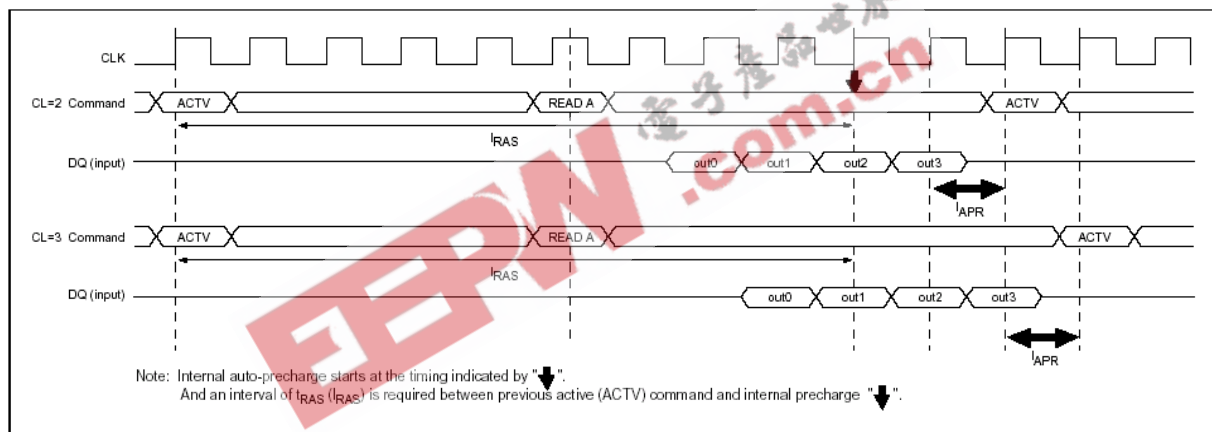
CLK

CL=2 Command ACTV READ A ACTV

$l_{RAS}$

DQ (input) out0 out1 out2 out3

$l_{APR}$

CL=3 Command ACTV READ A ACTV

$l_{RAS}$

DQ (input) out0 out1 out2 out3

$l_{APR}$

电子产品世界 EEPW .com.cn

Note: Internal auto-precharge starts at the timing indicated by "↓".
And an interval of $t_{RAS}$ ($l_{RAS}$) is required between previous active (ACTV) command and internal precharge "↓".